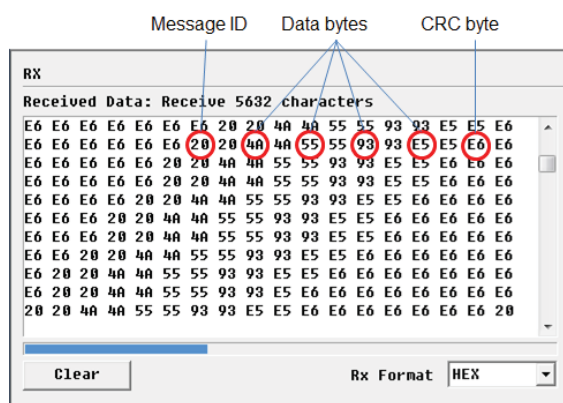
Message ID

Data bytes

CRC byte

RX

Received Data: Receive 5632 characters

E6 E6 E6 E6 E6 E6 E6 20 20 4A 4A 55 55 93 93 E5 E5 E6
E6 E6 E6 E6 E6 E6 20 20 4A 4A 55 55 93 93 E5 E5 E6 E6
E6 E6 E6 E6 E6 20 20 4A 4A 55 55 93 93 E5 E5 E6 E6 E6
E6 E6 E6 E6 E6 20 20 4A 4A 55 55 93 93 E5 E5 E6 E6 E6
E6 E6 E6 E6 20 20 4A 4A 55 55 93 93 E5 E5 E6 E6 E6 E6
E6 E6 E6 20 20 4A 4A 55 55 93 93 E5 E5 E6 E6 E6 E6 E6
E6 E6 E6 20 20 4A 4A 55 55 93 93 E5 E5 E6 E6 E6 E6 E6
E6 E6 20 20 4A 4A 55 55 93 93 E5 E5 E6 E6 E6 E6 E6 E6
E6 20 20 4A 4A 55 55 93 93 E5 E5 E6 E6 E6 E6 E6 E6 E6
E6 20 20 4A 4A 55 55 93 93 E5 E5 E6 E6 E6 E6 E6 E6 E6
20 20 4A 4A 55 55 93 93 E5 E5 E6 E6 E6 E6 E6 E6 E6 20

Clear

Rx Format HEX